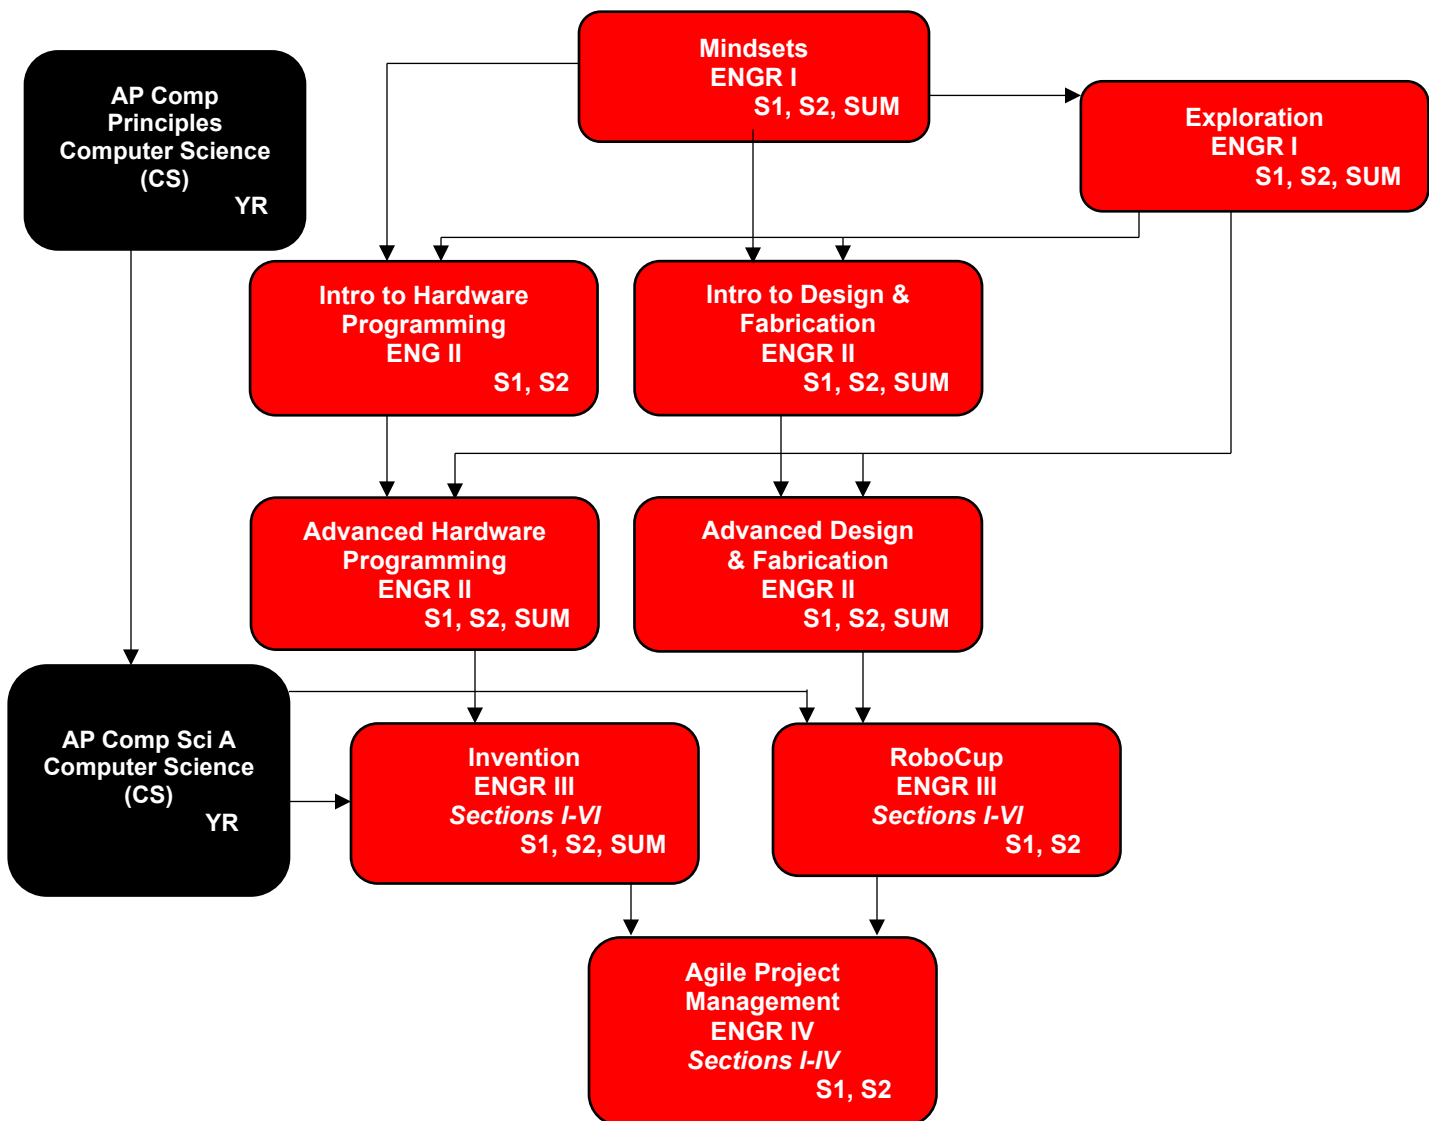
Mindsets
ENGR I
S1, S2, SUM

AP Comp Principles Computer Science (CS)
YR

Exploration
ENGR I
S1, S2, SUM

Intro to Hardware Programming
ENG II
S1, S2

Intro to Design & Fabrication
ENGR II
S1, S2, SUM

Advanced Hardware Programming
ENGR II
S1, S2, SUM

Advanced Design & Fabrication
ENGR II
S1, S2, SUM

AP Comp Sci A Computer Science (CS)
YR

Invention
ENGR III
*Sections I-VI*
S1, S2, SUM

RoboCup
ENGR III
*Sections I-VI*
S1, S2

Agile Project Management
ENGR IV
*Sections I-IV*
S1, S2